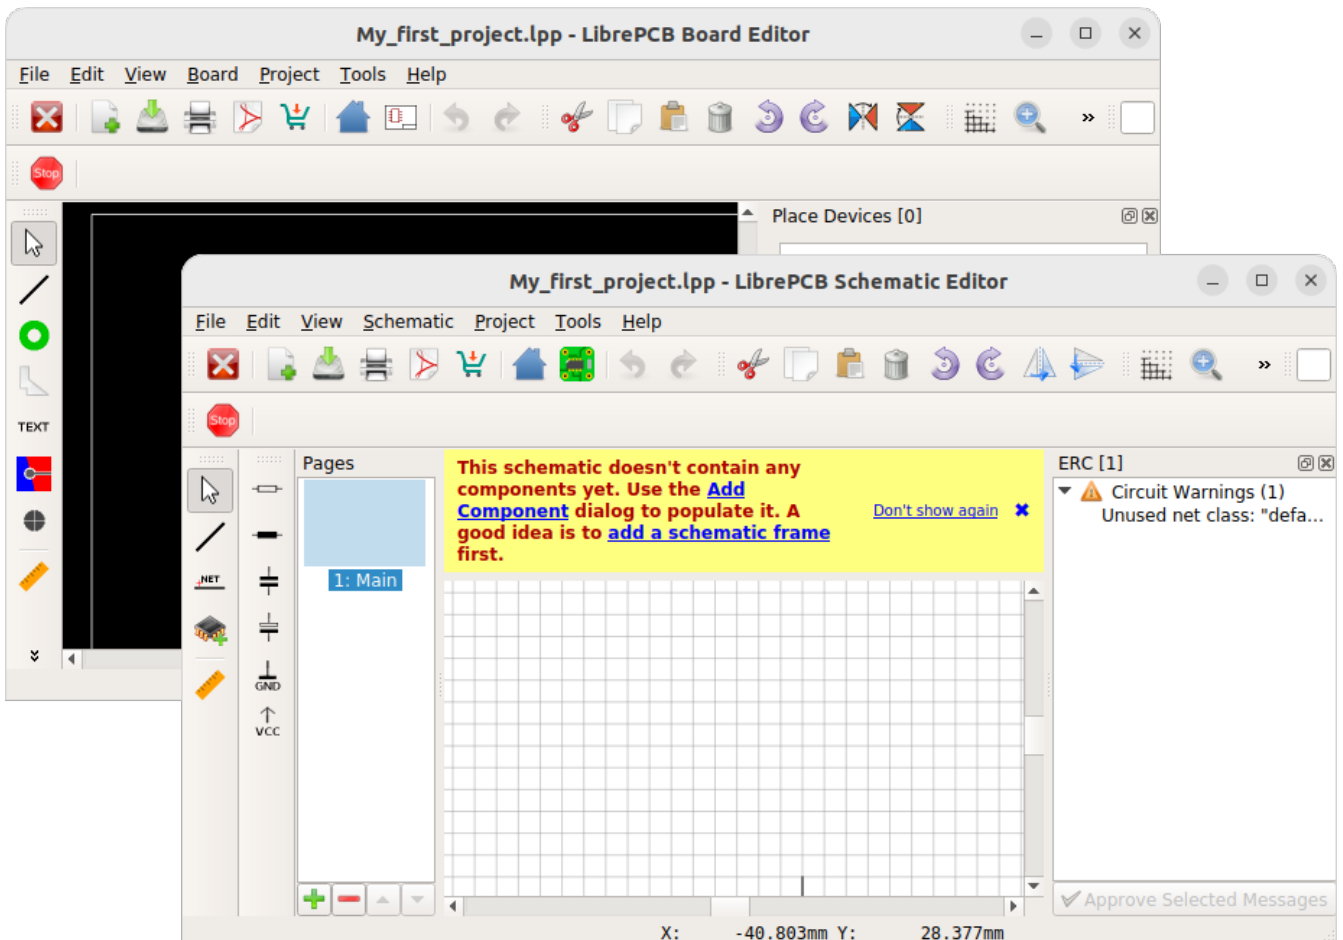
My_first_project.lpp - LibrePCB Board Editor

File Edit View Board Project Tools Help

Stop

TEXT

Place Devices [0]

My_first_project.lpp - LibrePCB Schematic Editor

File Edit View Schematic Project Tools Help

Stop

Pages

1: Main

NET

GND

VCC

This schematic doesn't contain any components yet. Use the Add Component dialog to populate it. A good idea is to add a schematic frame first.

Don't show again

ERC [1]

Circuit Warnings (1)
Unused net class: "defa...

Approve Selected Messages

X: -40.803mm Y: 28.377mm